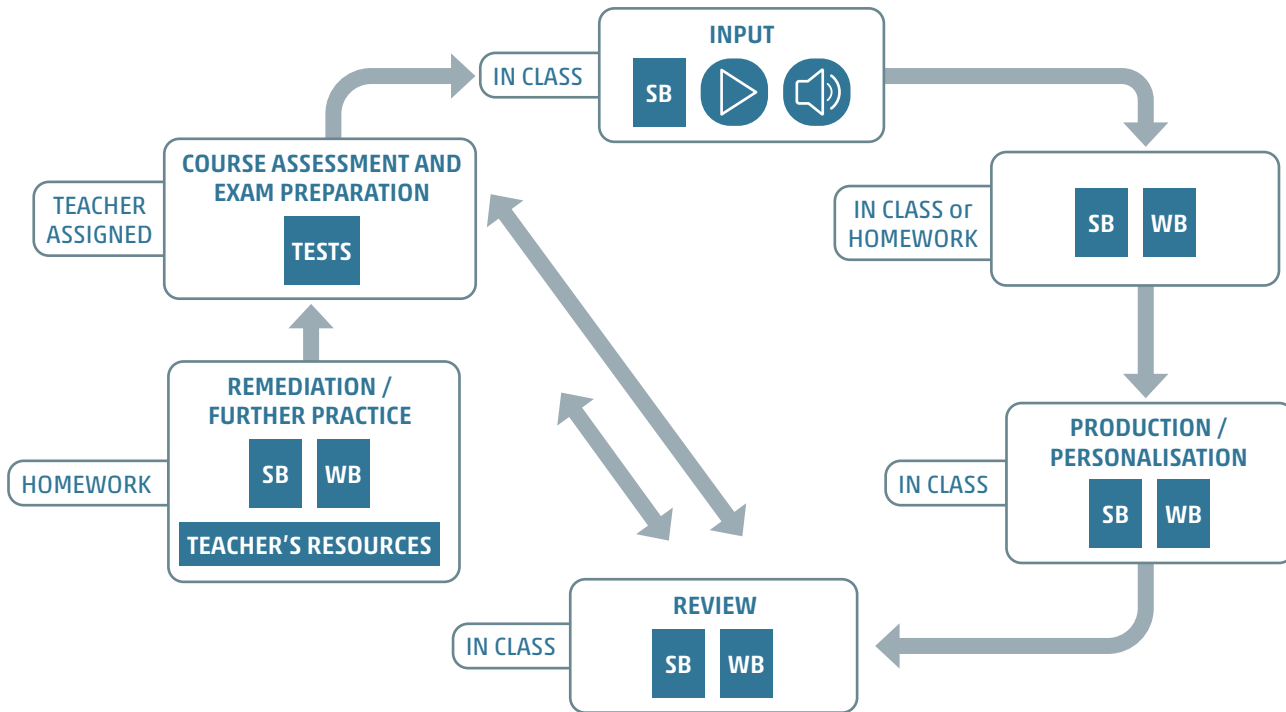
IN CLASS

INPUT

SB

IN CLASS or HOMEWORK

SB

WB

PRODUCTION / PERSONALISATION

IN CLASS

SB

WB

REVIEW

IN CLASS

SB

WB

REMEDIATION / FURTHER PRACTICE

HOMEWORK

SB

WB

TEACHER'S RESOURCES

COURSE ASSESSMENT AND EXAM PREPARATION

TEACHER ASSIGNED

TESTS